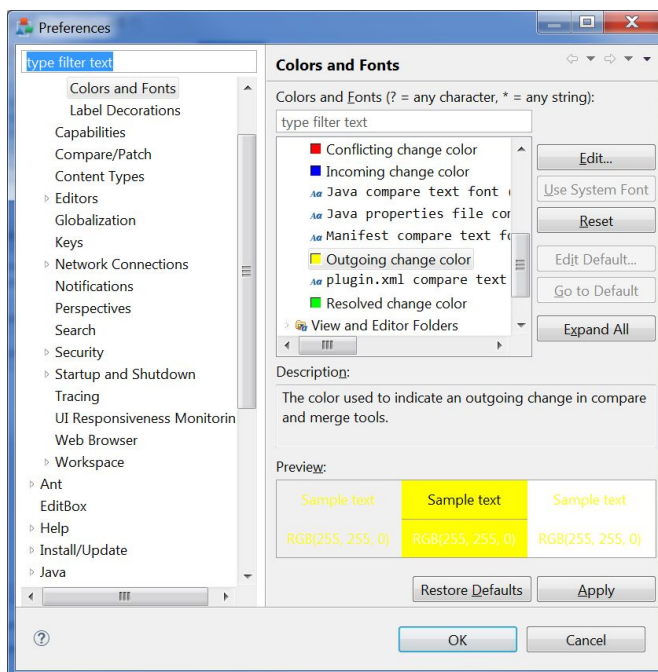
Preferences

type filter text

Colors and Fonts
Label Decorations
Capabilities
Compare/Patch
Content Types
Editors
Globalization
Keys
Network Connections
Notifications
Perspectives
Search
Security
Startup and Shutdown
Tracing
UI Responsiveness Monitorin
Web Browser
Workspace
Ant
EditBox
Help
Install/Update
Java

Colors and Fonts

Colors and Fonts (? = any character, * = any string):

type filter text

Conflicting change color
Incoming change color
Java compare text font
Java properties file cor
Manifest compare text fo
Outgoing change color
plugin.xml compare text
Resolved change color
View and Editor Folders

Edit...
Use System Font
Reset
Edit Default...
Go to Default
Expand All

Description:

The color used to indicate an outgoing change in compare and merge tools.

Preview:

| Sample text | Sample text | Sample text |
|---|---|---|
| RGB(255, 255, 0) | RGB(255, 255, 0) | RGB(255, 255, 0) |

Restore Defaults
Apply

OK
Cancel